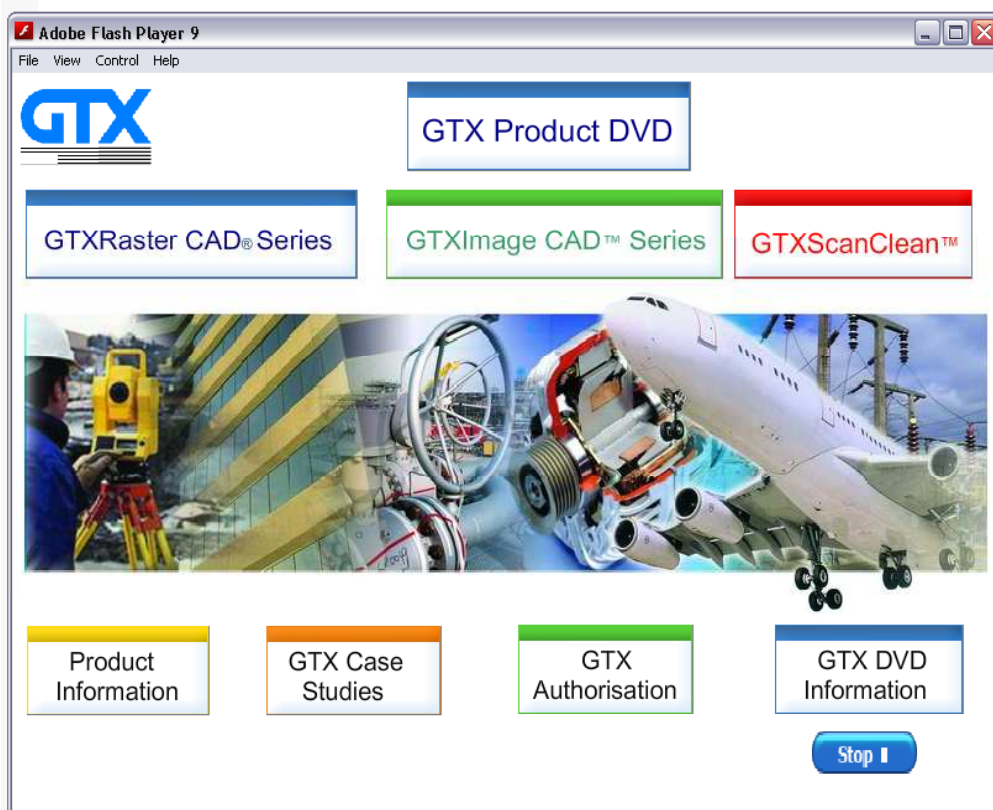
Adobe Flash Player 9

File View Control Help

GTX

GTX Product DVD

GTXRaster CAD® Series

GTXImage CAD™ Series

GTXScanClean™

Product Information

GTX Case Studies

GTX Authorisation

GTX DVD Information

Stop